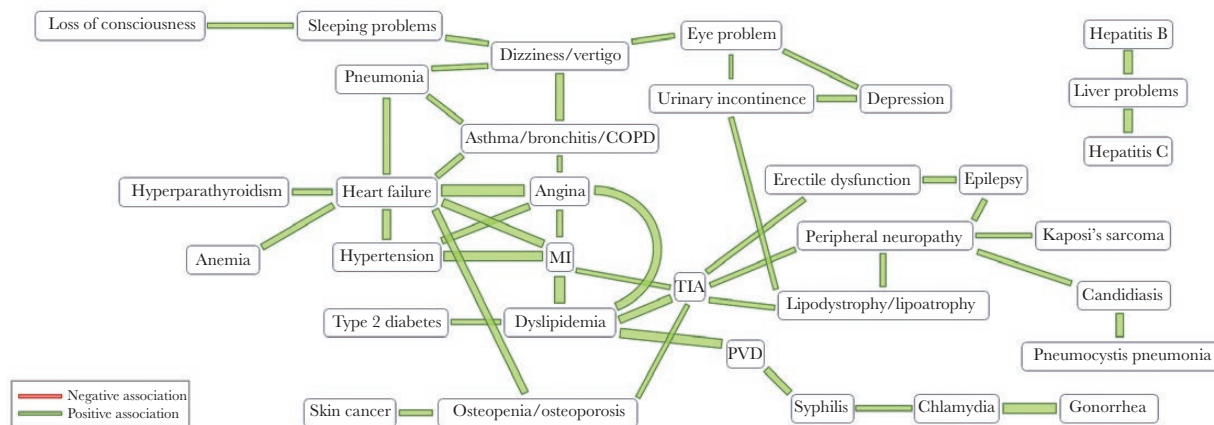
Loss of consciousness
Sleeping problems
Dizziness/vertigo
Eye problem
Hepatitis B
Pneumonia
Urinary incontinence
Depression
Liver problems
Asthma/bronchitis/COPD
Hepatitis C
Erectile dysfunction
Epilepsy
Hyperparathyroidism
Heart failure
Angina
Peripheral neuropathy
Kaposi's sarcoma
Anemia
Hypertension
MI
TIA
Lipodystrophy/lipoatrophy
Candidiasis
Type 2 diabetes
Dyslipidemia
PVD
Pneumocystis pneumonia
Negative association
Positive association
Skin cancer
Osteopenia/osteoporosis
Syphilis
Chlamydia
Gonorrhea